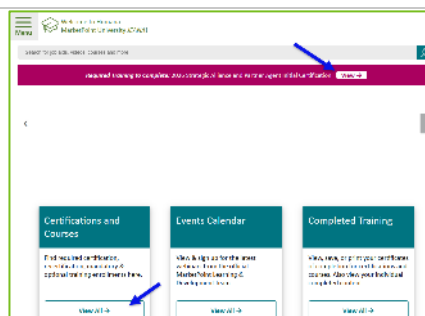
Menu

Welcome to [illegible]
MarketPoint University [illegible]

Search by topic, keyword, course title or more

Required training to complete: 2024 Strategic Alliance and Partner Agent Certification View All →

‹

Certifications and Courses

Find required certification, required and recommended & optional training enrollments here.

View All →

Events Calendar

View & sign up for the latest webinars from the MarketPoint Learning & Development team.

View All →

Completed Training

View, save, or print your certificates or completion for all of your courses. Also view your individual completion history.

View All →